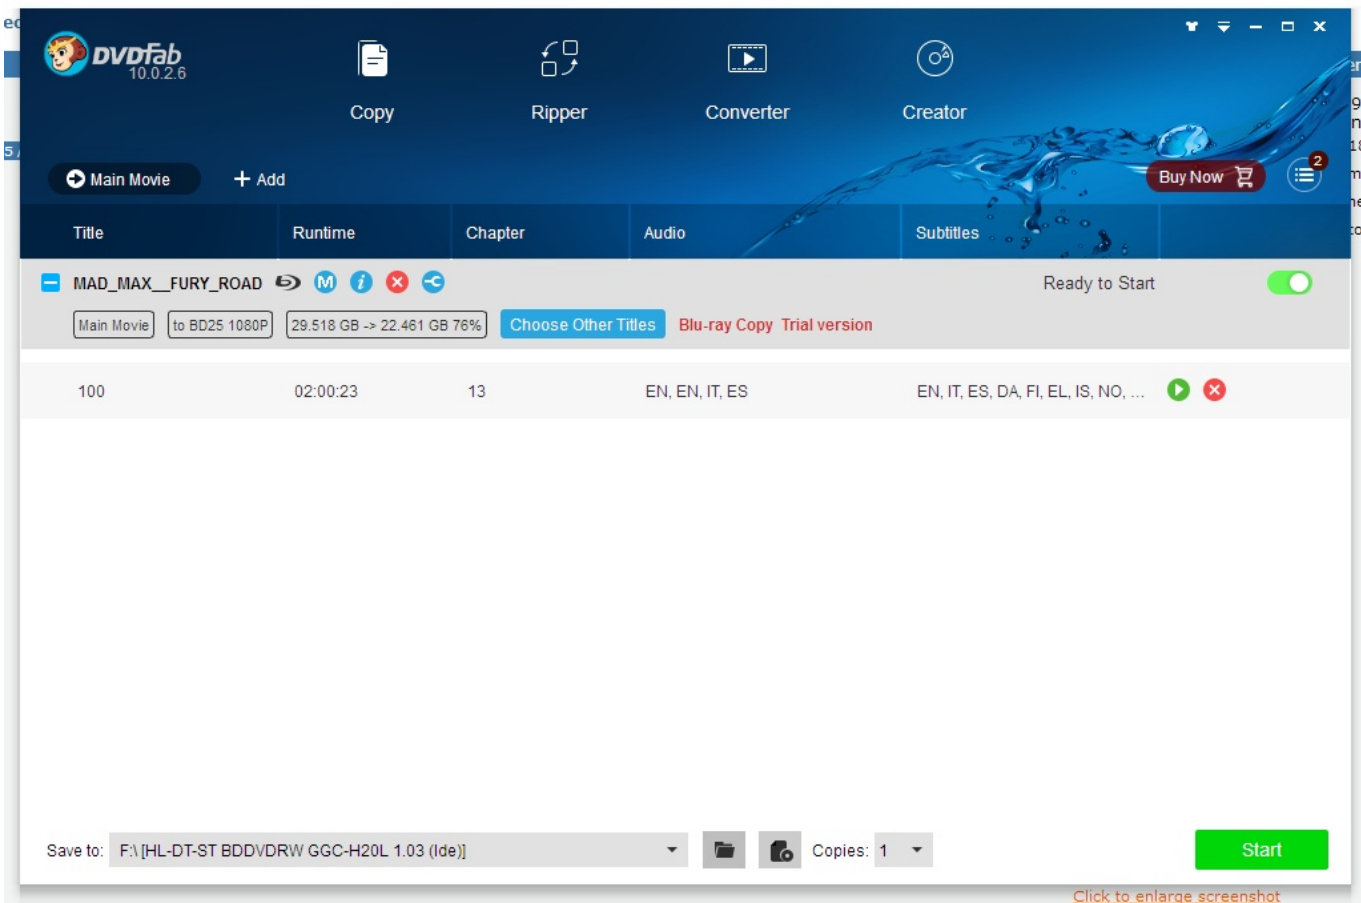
DVDFab 10.0.2.6

Copy

Ripper

Converter

Creator

Main Movie

+ Add

Buy Now

2

| Title | Runtime | Chapter | Audio | Subtitles |
|---|---|---|---|---|

MAD_MAX__FURY_ROAD

Ready to Start

Main Movie

to BD25 1080P

29.518 GB -> 22.461 GB 76%

Choose Other Titles

Blu-ray Copy Trial version

| 100 | 02:00:23 | 13 | EN, EN, IT, ES | EN, IT, ES, DA, FI, EL, IS, NO, ... |
|---|---|---|---|---|

Save to: F:\ [HL-DT-ST BDDVDRW GGC-H20L 1.03 (Ide)]

Copies: 1

Start

Click to enlarge screenshot